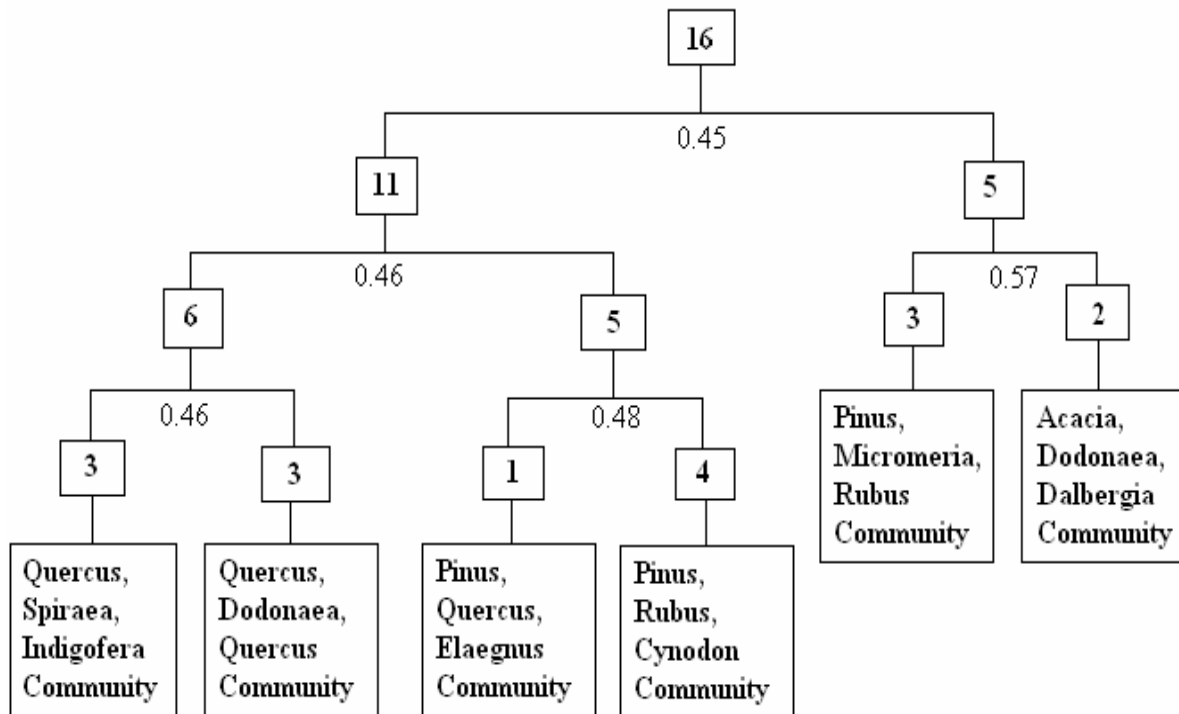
16

0.45

11

5

0.46

0.57

6

5

3

2

0.46

0.48

Pinus, Micromeria, Rubus Community

Acacia, Dodonaea, Dalbergia Community

3

3

1

4

Quercus, Spiraea, Indigofera Community

Quercus, Dodonaea, Quercus Community

Pinus, Quercus, Elaegnus Community

Pinus, Rubus, Cynodon Community